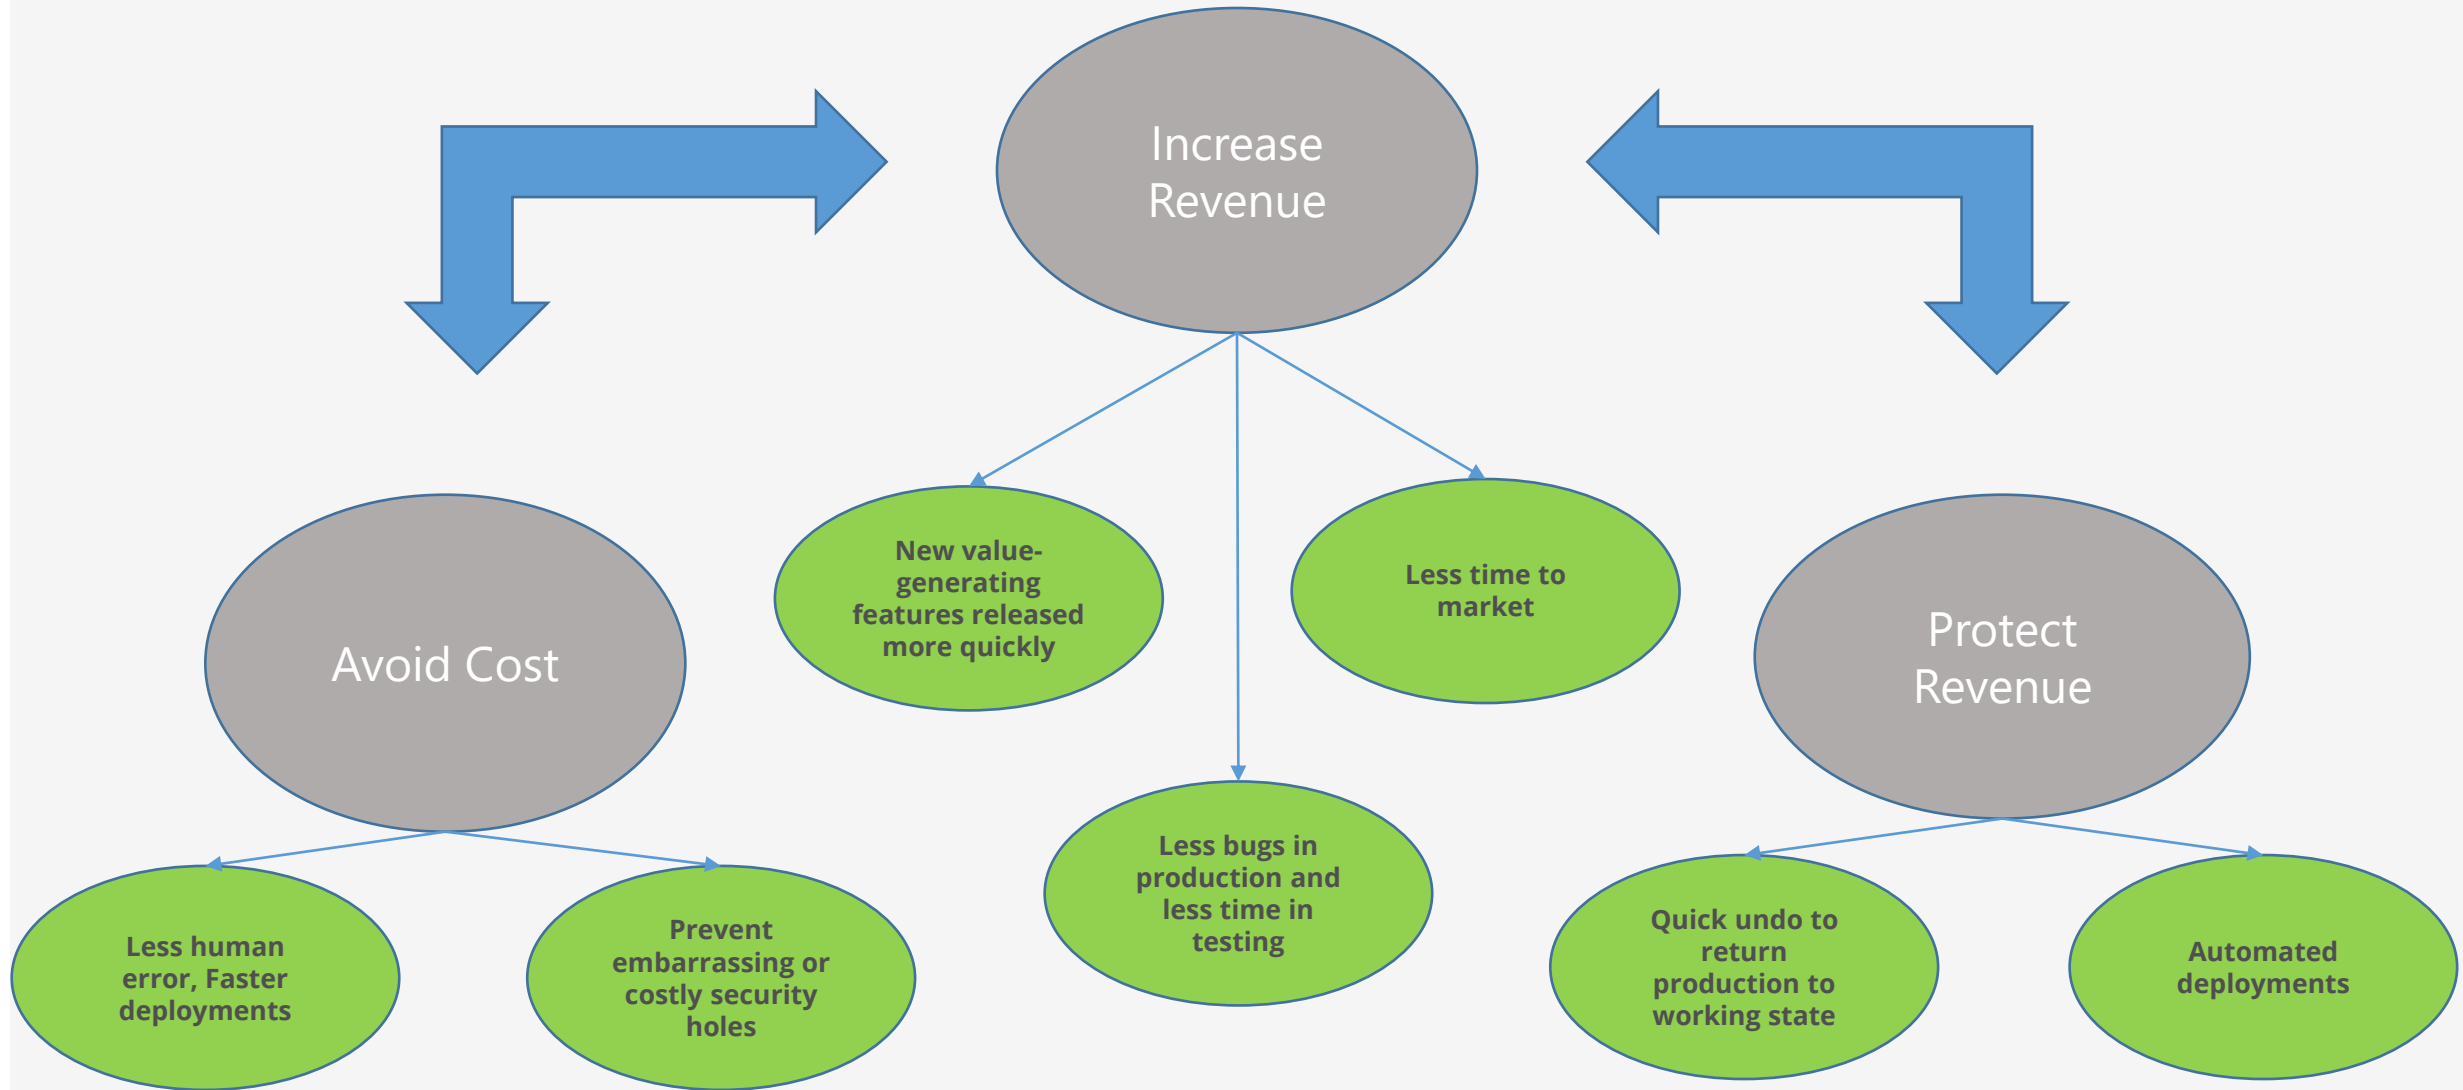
Increase Revenue

Avoid Cost

New value-generating features released more quickly

Less time to market

Protect Revenue

Less bugs in production and less time in testing

Less human error, Faster deployments

Prevent embarrassing or costly security holes

Quick undo to return production to working state

Automated deployments